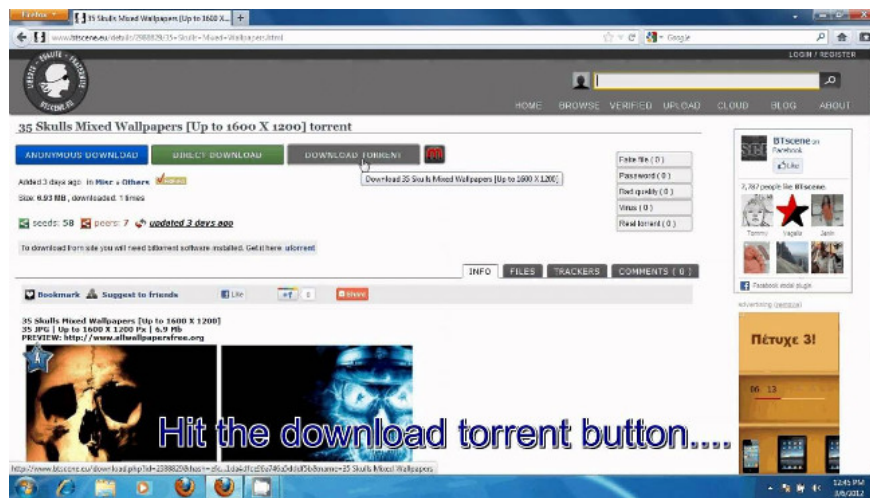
Firefox
35 Skulls Mixed Wallpapers [Up to 1600 X...
www.btscene.eu/details/2388829/35-Skulls-Mixed-Wallpapers.html
Google
LOGIN / REGISTER
HOME BROWSE VERIFIED UPLOAD CLOUD BLOG ABOUT

35 Skulls Mixed Wallpapers [Up to 1600 X 1200] torrent

ANONYMOUS DOWNLOAD DIRECT DOWNLOAD DOWNLOAD TORRENT

Download 35 Skulls Mixed Wallpapers [Up to 1600 X 1200]

Added 3 days ago in Misc » Others
Size: 6.93 MB , downloaded: 1 times

seeds: 58 peers: 7 updated 3 days ago

To download from site you will need bittorrent software installed. Get it here: utorrent

Fake file ( 0 )
Password ( 0 )
Bad quality ( 0 )
Virus ( 0 )
Bad torrent ( 0 )

BTscene on Facebook
Like
7,787 people like BTscene.
Tommy Vagelis Jade
Facebook social plugin
Advertising

INFO FILES TRACKERS COMMENTS ( 0 )

Bookmark Suggest to friends Like +1 0 Share

35 Skulls Mixed Wallpapers [Up to 1600 X 1200]
35 JPG | Up to 1600 X 1200 Px | 6.9 Mb
PREVIEW: http://www.allwallpapersfree.org

Πέτυχε 3!

Hit the download torrent button....

http://www.btscene.eu/download.php?id=2388829&hash=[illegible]&name=35 Skulls Mixed Wallpapers

12:45 PM
3/6/2012